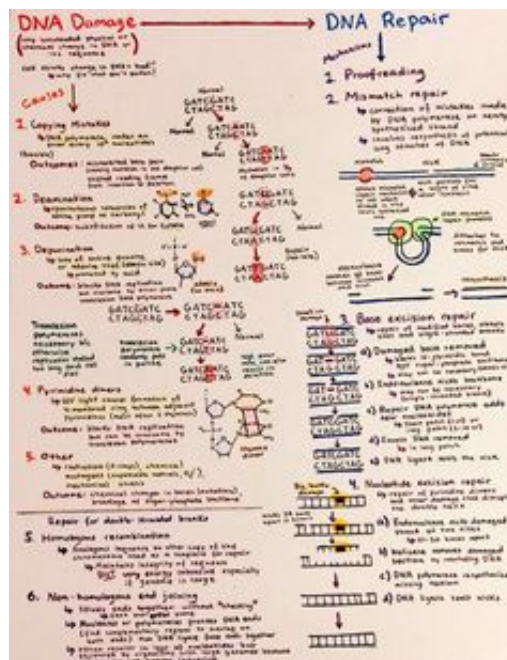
DNA Damage → DNA Repair

(any unintended structural or chemical change to DNA or its sequence)

Causes

1. Copying Mistakes
↳ DNA polymerase makes an error every $10^7$ nucleotides
Outcome: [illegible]

2. Deamination
Outcome: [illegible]

3. Depurination
Outcome: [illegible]

Translesion polymerases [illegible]

4. Pyrimidine dimers
↳ UV light causes formation of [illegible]
Outcome: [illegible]

5. Other
↳ radiation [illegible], chemical mutagens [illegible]
Outcome: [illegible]

GATCGATC
CTAGCTAG

Mechanisms

1. Proofreading

2. Mismatch repair
↳ correction of mistakes made by DNA polymerase on newly synthesized strand
↳ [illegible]

3. Base excision repair
↳ repair of modified bases, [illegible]
a) Damaged base removed
b) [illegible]
c) Endonuclease nicks backbone
d) Repair DNA polymerase adds new nucleotide
e) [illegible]
f) DNA ligase seals the nick

4. Nucleotide excision repair
↳ repair of pyrimidine dimers and other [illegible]
a) Endonucleases nick damaged strand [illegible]
b) Helicase removes damaged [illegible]
c) DNA polymerase resynthesizes missing region
d) DNA ligase seals nicks

Repair for double-stranded breaks

5. Homologous recombination
↳ Damaged sequence of one copy of the chromosome used as a template for repair
↳ Maintains integrity of sequence
↳ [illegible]

6. Non-homologous end joining
↳ Brings ends together without "checking"
↳ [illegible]
↳ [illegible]